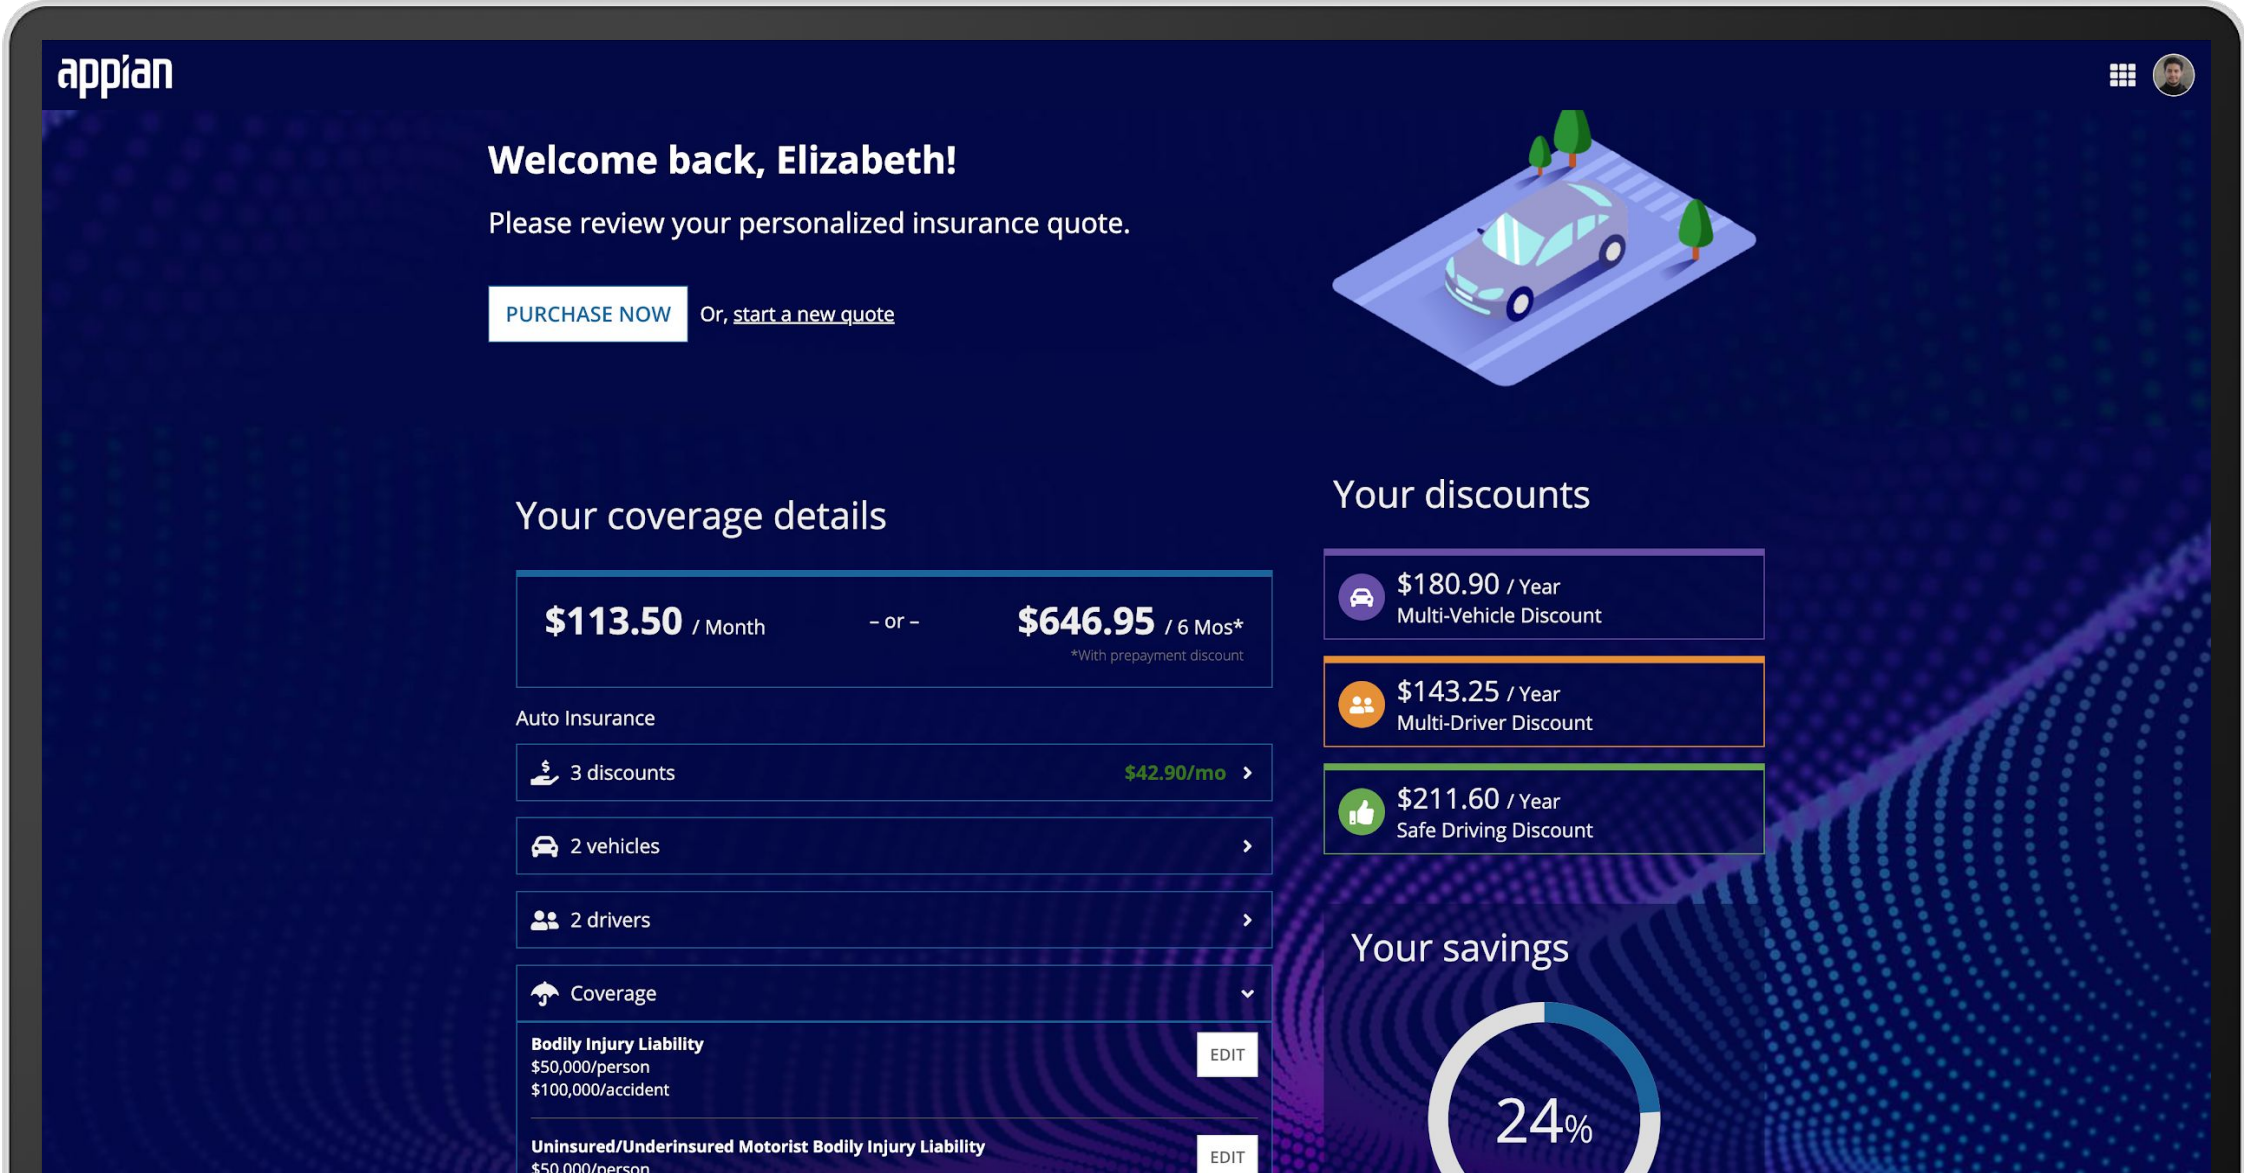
appian

Welcome back, Elizabeth!

Please review your personalized insurance quote.

PURCHASE NOW Or, start a new quote

Your coverage details

$113.50 / Month – or – $646.95 / 6 Mos*
*With prepayment discount

Auto Insurance

3 discounts $42.90/mo

2 vehicles

2 drivers

Coverage

Bodily Injury Liability
$50,000/person
$100,000/accident
EDIT

Uninsured/Underinsured Motorist Bodily Injury Liability
$50,000/person
EDIT

Your discounts

$180.90 / Year
Multi-Vehicle Discount

$143.25 / Year
Multi-Driver Discount

$211.60 / Year
Safe Driving Discount

Your savings

24%